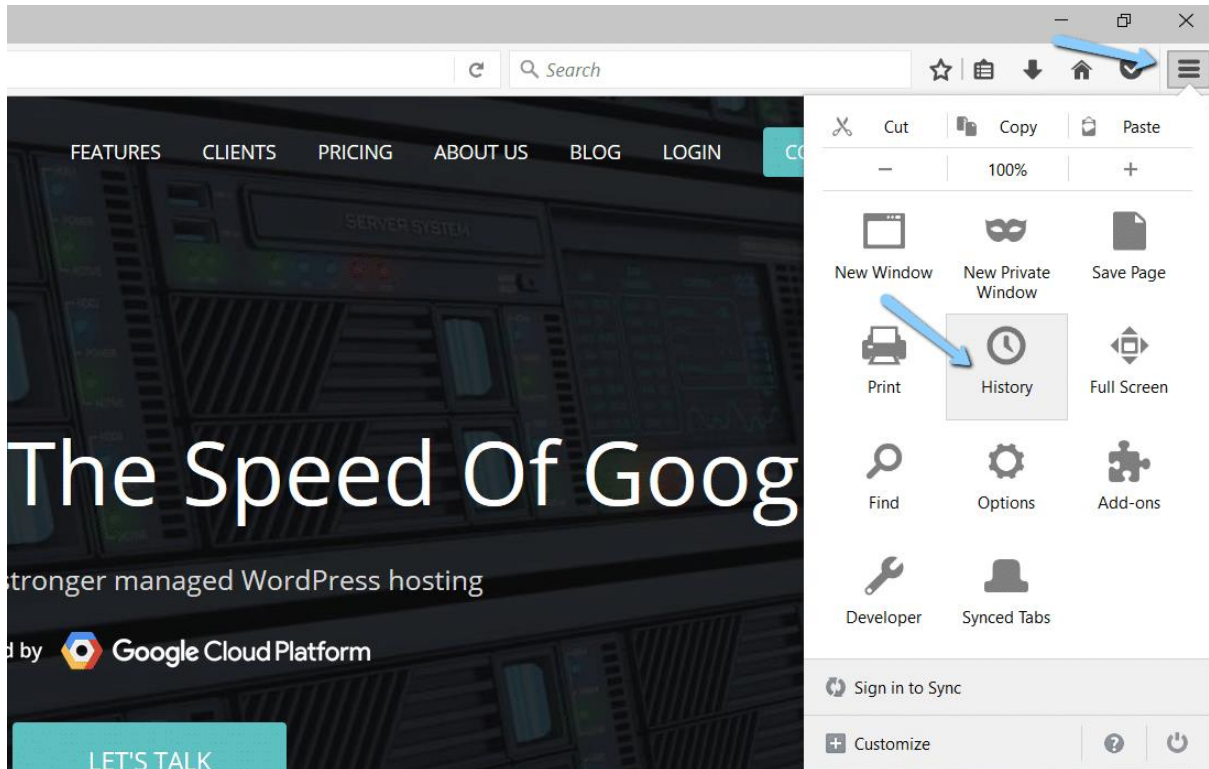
Search

FEATURES CLIENTS PRICING ABOUT US BLOG LOGIN C

SERVER SYSTEM

The Speed Of Goog

stronger managed WordPress hosting

d by Google Cloud Platform

LET'S TALK

Cut Copy Paste

− 100% +

New Window
New Private Window
Save Page

Print
History
Full Screen

Find
Options
Add-ons

Developer
Synced Tabs

Sign in to Sync

Customize